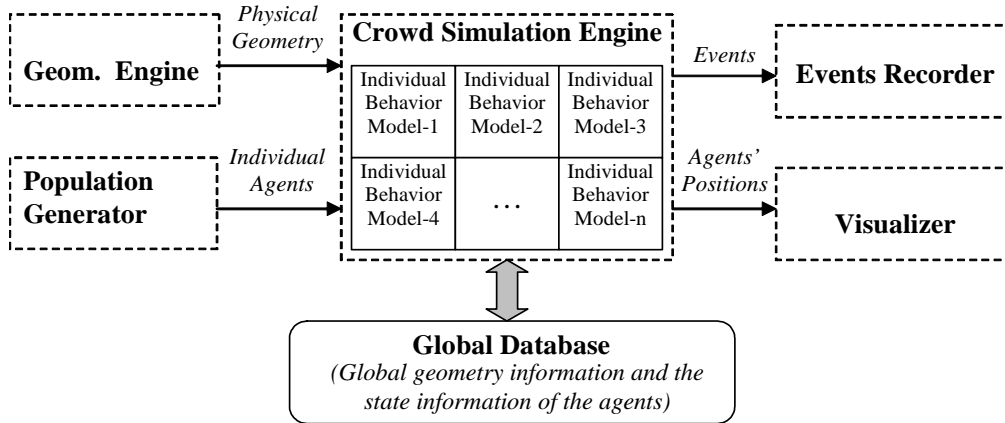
Geom. Engine

Physical Geometry

Crowd Simulation Engine

| Individual Behavior Model-1 | Individual Behavior Model-2 | Individual Behavior Model-3 |
|---|---|---|
| Individual Behavior Model-4 | … | Individual Behavior Model-n |

Events

Events Recorder

Population Generator

Individual Agents

Agents' Positions

Visualizer

Global Database
(Global geometry information and the state information of the agents)